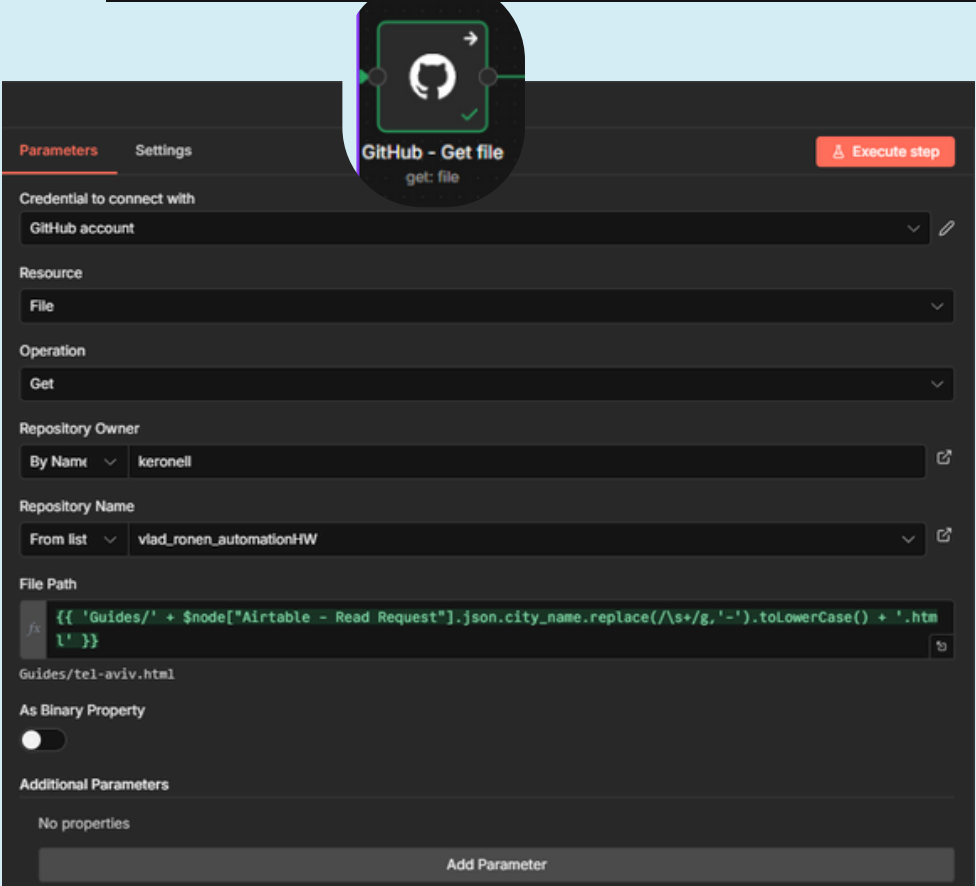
GitHub - Get file
get: file

Parameters
Settings
Execute step

Credential to connect with
GitHub account

Resource
File

Operation
Get

Repository Owner
By Name
keronell

Repository Name
From list
vlad_ronen_automationHW

File Path
fx
{{ 'Guides/' + $node["Airtable - Read Request"].json.city_name.replace(/\s+/g,'-').toLowerCase() + '.html' }}
Guides/tel-aviv.html

As Binary Property

Additional Parameters
No properties
Add Parameter